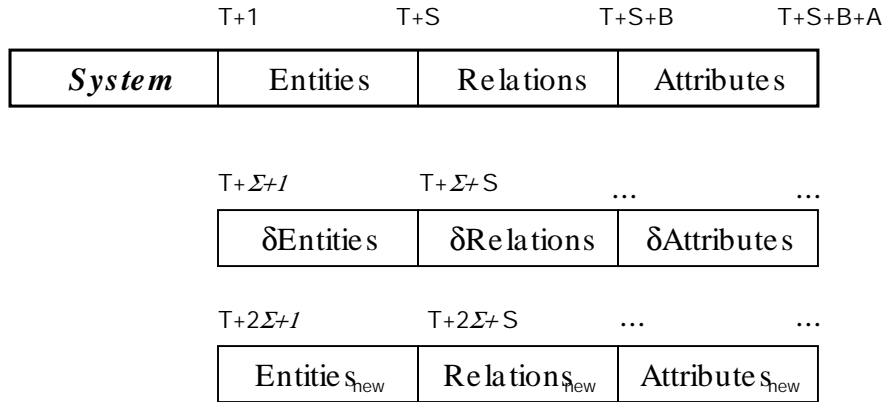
T+1 T+S T+S+B T+S+B+A

| *System* | Entities | Relations | Attributes |
|---|---|---|---|

T+$\Sigma$+$1$ T+$\Sigma$+S … …

| δEntities | δRelations | δAttributes |
|---|---|---|

T+2$\Sigma$+$1$ T+2$\Sigma$+S … …

| Entities$_{new}$ | Relations$_{new}$ | Attributes$_{new}$ |
|---|---|---|